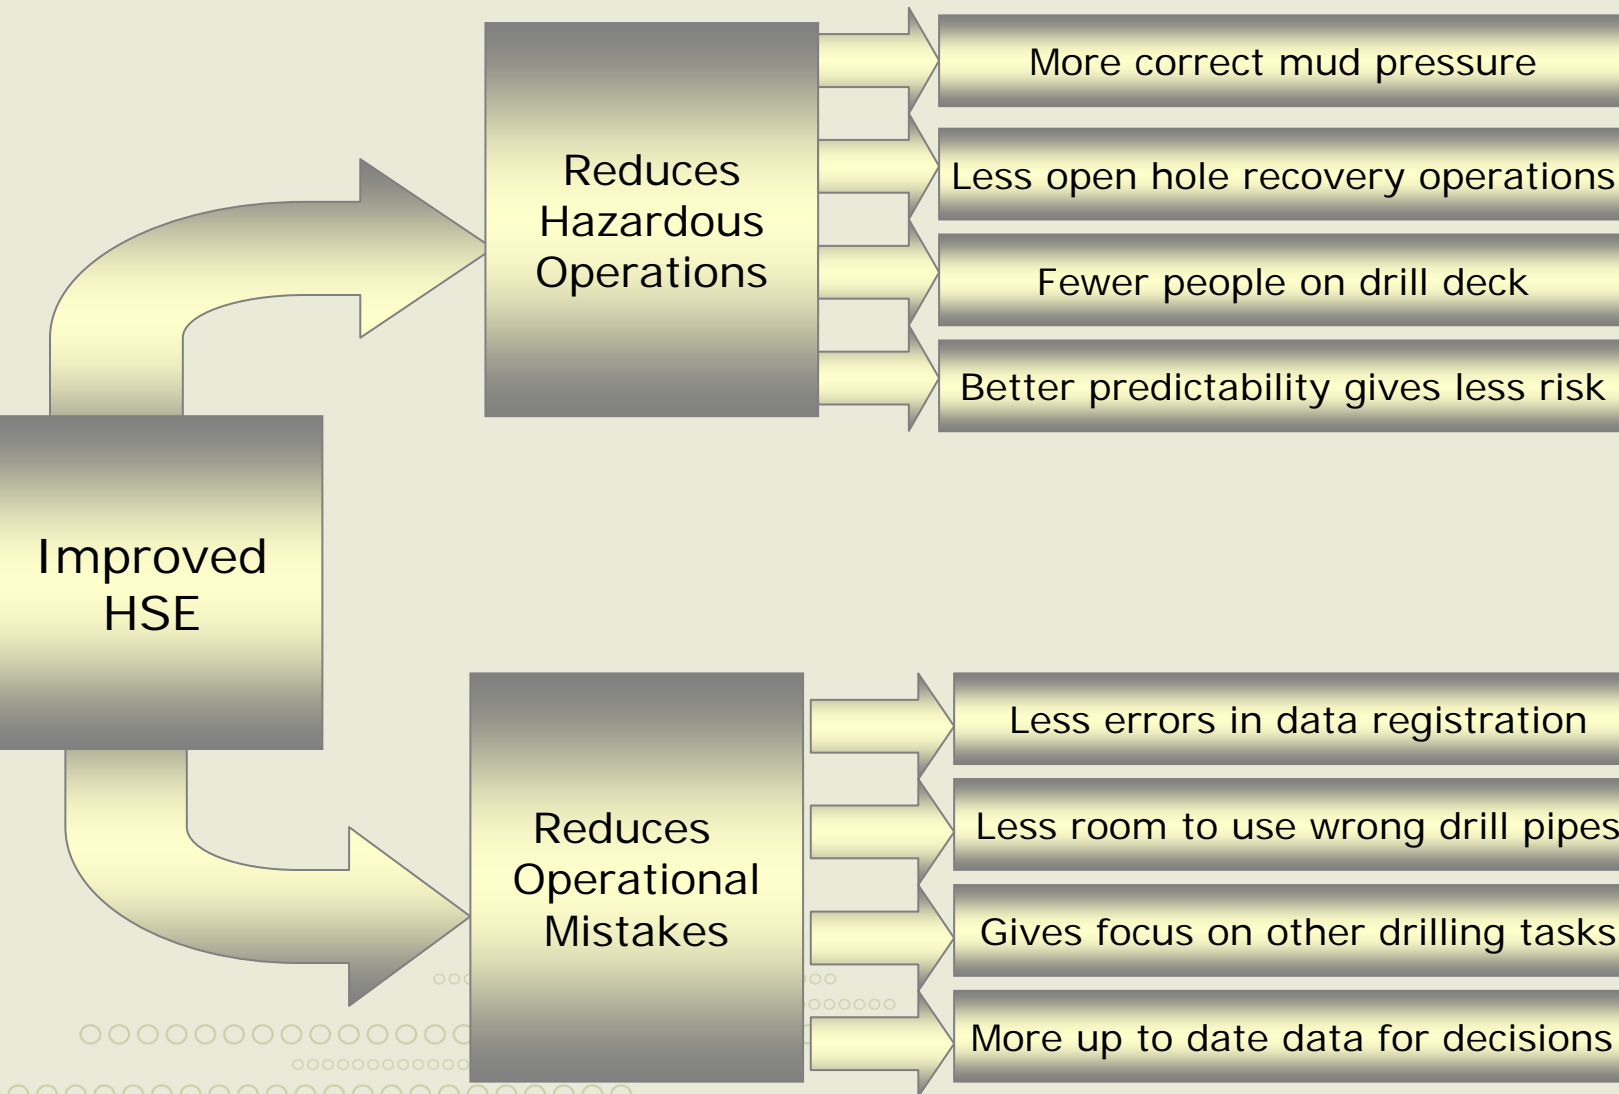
Improved HSE

Reduces Hazardous Operations

More correct mud pressure

Less open hole recovery operations

Fewer people on drill deck

Better predictability gives less risk

Reduces Operational Mistakes

Less errors in data registration

Less room to use wrong drill pipes

Gives focus on other drilling tasks

More up to date data for decisions